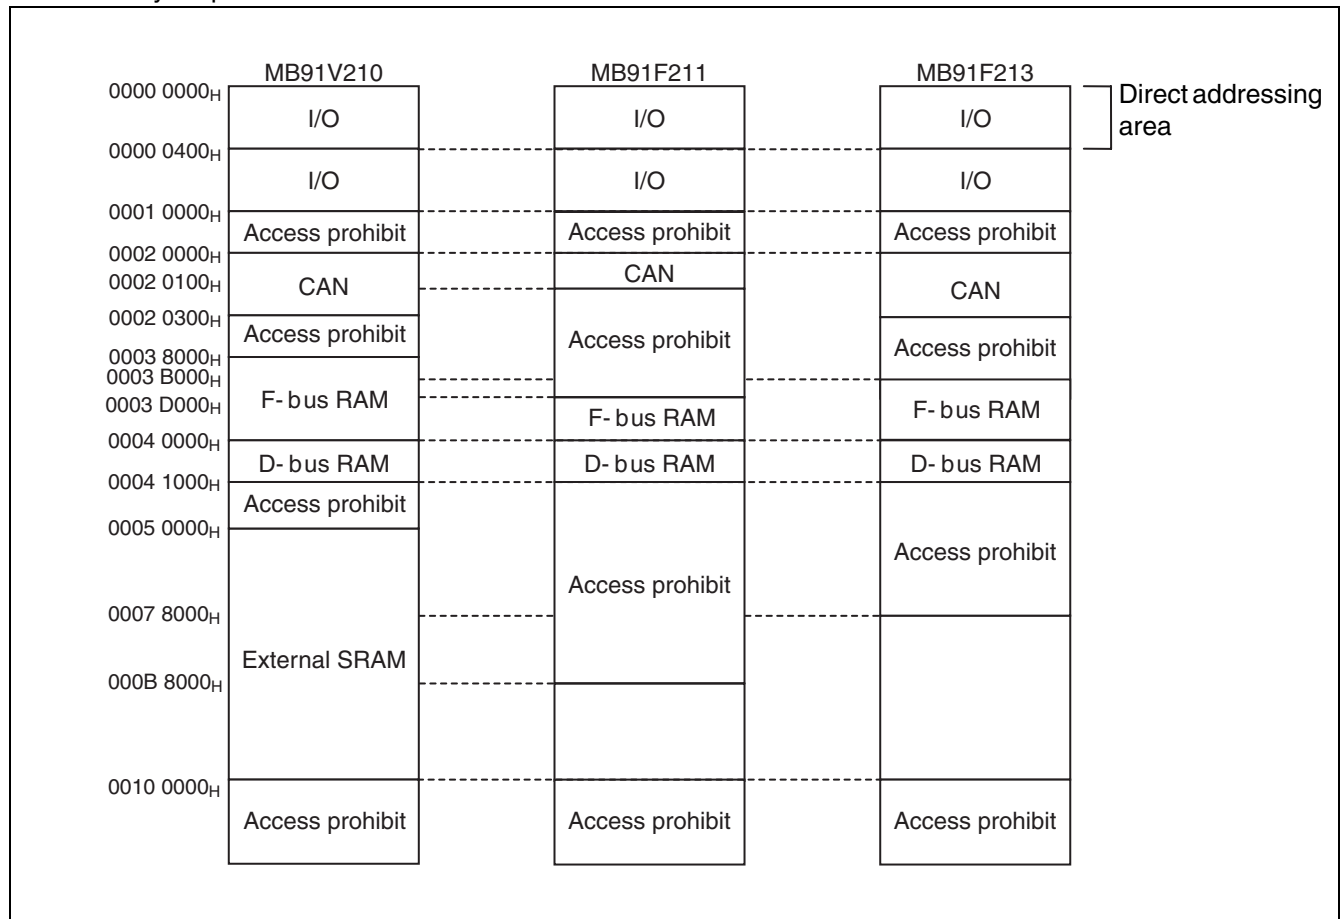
MB91V210

MB91F211

MB91F213

Direct addressing area

$0000\ 0000_H$

$0000\ 0400_H$

$0001\ 0000_H$

$0002\ 0000_H$

$0002\ 0100_H$

$0002\ 0300_H$

$0003\ 8000_H$

$0003\ B000_H$

$0003\ D000_H$

$0004\ 0000_H$

$0004\ 1000_H$

$0005\ 0000_H$

$0007\ 8000_H$

$000B\ 8000_H$

$0010\ 0000_H$

I/O

I/O

Access prohibit

CAN

Access prohibit

F- bus RAM

D- bus RAM

Access prohibit

External SRAM

Access prohibit

I/O

I/O

Access prohibit

CAN

Access prohibit

F- bus RAM

D- bus RAM

Access prohibit

Access prohibit

I/O

I/O

Access prohibit

CAN

Access prohibit

F- bus RAM

D- bus RAM

Access prohibit

Access prohibit